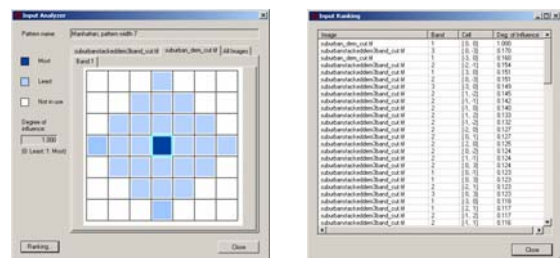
Input Analyzer

Pattern name: Manhattan, pattern width 7

Most

Least

Not in use

Degree of influence
1.000
(0: Least, 1: Most)

suburbanstackeddem3band_cut.tif | suburban_dem_cut.tif | All Images

Band 1

Ranking...

Close

Input Ranking

| Image | Band | Cell | Deg. of Influence |
|---|---|---|---|
| suburban_dem_cut.tif | 1 | [3, 3] | 1.000 |
| suburbanstackeddem3band_cut.tif | 3 | [0, 0] | 0.170 |
| suburban_dem_cut.tif | 1 | [3, 0] | 0.160 |
| suburbanstackeddem3band_cut.tif | 2 | [2, 1] | 0.154 |
| suburban_dem_cut.tif | 1 | [3, 6] | 0.151 |
| suburbanstackeddem3band_cut.tif | 1 | [0, 0] | 0.151 |
| suburbanstackeddem3band_cut.tif | 3 | [0, 0] | 0.149 |
| suburbanstackeddem3band_cut.tif | 1 | [1, 2] | 0.145 |
| suburbanstackeddem3band_cut.tif | 2 | [1, 1] | 0.142 |
| suburbanstackeddem3band_cut.tif | 2 | [1, 0] | 0.140 |
| suburbanstackeddem3band_cut.tif | 1 | [1, 2] | 0.133 |
| suburbanstackeddem3band_cut.tif | 2 | [1, 0] | 0.132 |
| suburbanstackeddem3band_cut.tif | 1 | [2, 2] | 0.127 |
| suburbanstackeddem3band_cut.tif | 2 | [0, 1] | 0.127 |
| suburbanstackeddem3band_cut.tif | 2 | [2, 2] | 0.125 |
| suburbanstackeddem3band_cut.tif | 2 | [1, 2] | 0.124 |
| suburbanstackeddem3band_cut.tif | 1 | [1, 1] | 0.124 |
| suburbanstackeddem3band_cut.tif | 2 | [2, 0] | 0.124 |
| suburbanstackeddem3band_cut.tif | 1 | [0, 1] | 0.123 |
| suburbanstackeddem3band_cut.tif | 2 | [1, 1] | 0.123 |
| suburbanstackeddem3band_cut.tif | 3 | [2, 1] | 0.123 |
| suburbanstackeddem3band_cut.tif | 1 | [0, 0] | 0.119 |
| suburbanstackeddem3band_cut.tif | 1 | [2, 1] | 0.117 |
| suburbanstackeddem3band_cut.tif | 2 | [2, 1] | 0.117 |
| suburbanstackeddem3band_cut.tif | 2 | [1, 1] | 0.116 |

Close